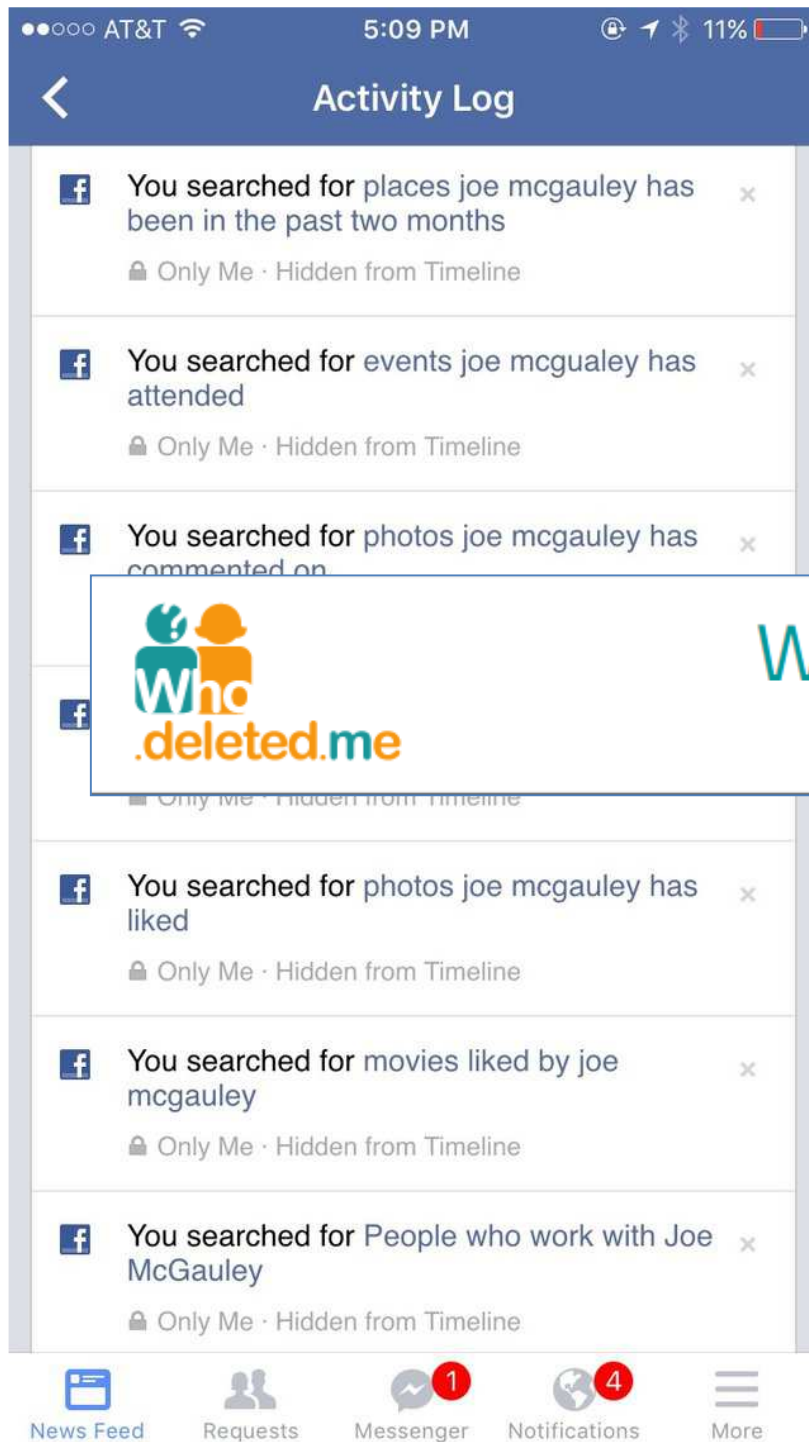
●●○○○ AT&T 5:09 PM 11%

Activity Log

You searched for places joe mcgauley has been in the past two months
Only Me · Hidden from Timeline

You searched for events joe mcgualey has attended
Only Me · Hidden from Timeline

You searched for photos joe mcgauley has commented on

Who .deleted.me

W

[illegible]

Only Me · Hidden from Timeline

You searched for photos joe mcgauley has liked
Only Me · Hidden from Timeline

You searched for movies liked by joe mcgauley
Only Me · Hidden from Timeline

You searched for People who work with Joe McGauley
Only Me · Hidden from Timeline

News Feed Requests 1 Messenger 4 Notifications More